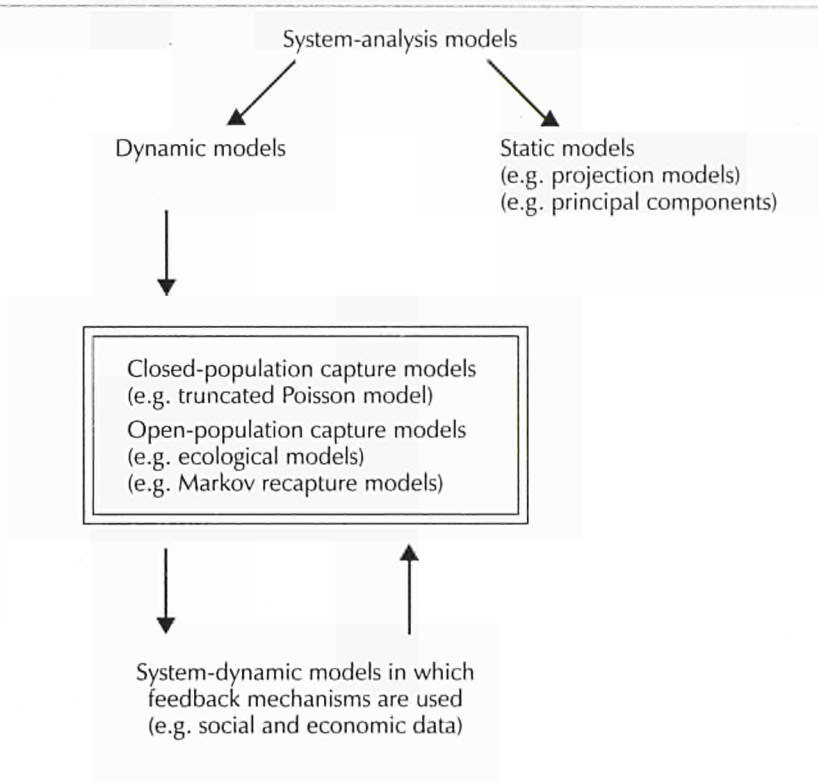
System-analysis models

Dynamic models

Static models
(e.g. projection models)
(e.g. principal components)

Closed-population capture models
(e.g. truncated Poisson model)
Open-population capture models
(e.g. ecological models)
(e.g. Markov recapture models)

System-dynamic models in which feedback mechanisms are used
(e.g. social and economic data)